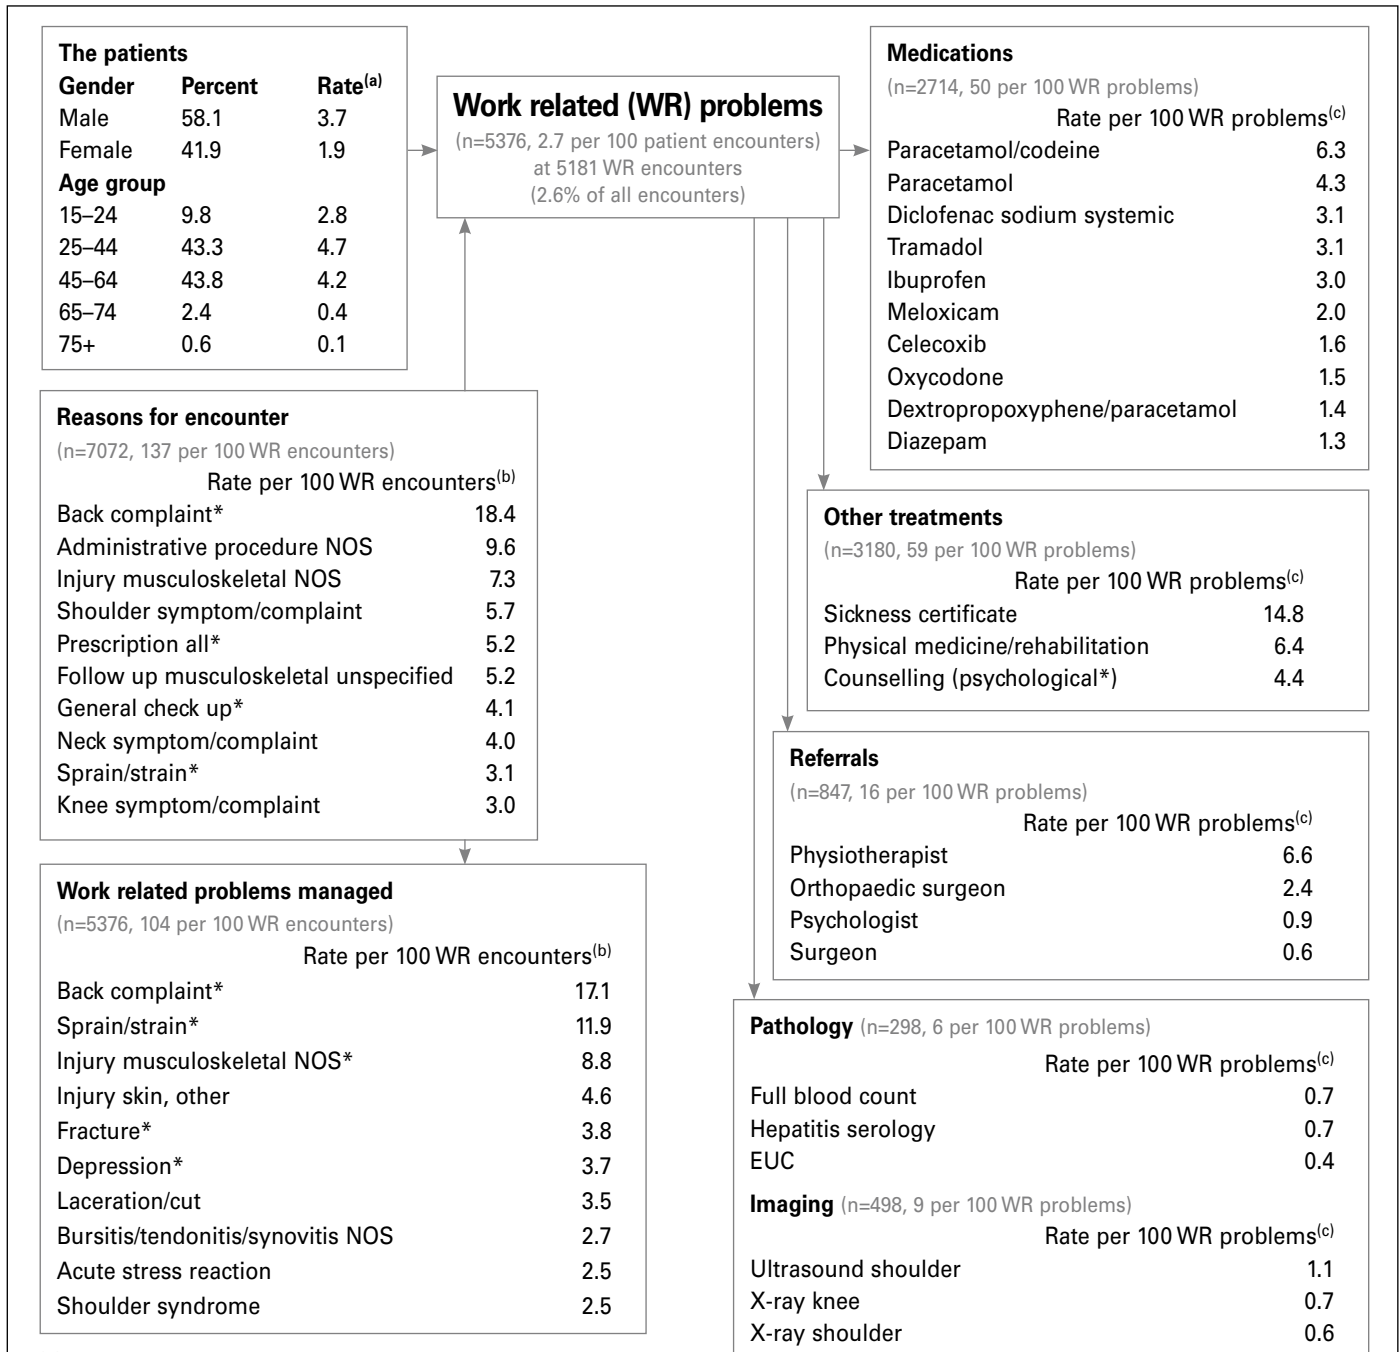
**The patients**

| Gender | Percent | Rate$^{(a)}$ |
|---|---|---|
| Male | 58.1 | 3.7 |
| Female | 41.9 | 1.9 |
| **Age group** | | |
| 15–24 | 9.8 | 2.8 |
| 25–44 | 43.3 | 4.7 |
| 45–64 | 43.8 | 4.2 |
| 65–74 | 2.4 | 0.4 |
| 75+ | 0.6 | 0.1 |

**Work related (WR) problems**
(n=5376, 2.7 per 100 patient encounters) at 5181 WR encounters (2.6% of all encounters)

**Medications**
(n=2714, 50 per 100 WR problems)

| | Rate per 100 WR problems$^{(c)}$ |
|---|---|
| Paracetamol/codeine | 6.3 |
| Paracetamol | 4.3 |
| Diclofenac sodium systemic | 3.1 |
| Tramadol | 3.1 |
| Ibuprofen | 3.0 |
| Meloxicam | 2.0 |
| Celecoxib | 1.6 |
| Oxycodone | 1.5 |
| Dextropropoxyphene/paracetamol | 1.4 |
| Diazepam | 1.3 |

**Reasons for encounter**
(n=7072, 137 per 100 WR encounters)

| | Rate per 100 WR encounters$^{(b)}$ |
|---|---|
| Back complaint* | 18.4 |
| Administrative procedure NOS | 9.6 |
| Injury musculoskeletal NOS | 7.3 |
| Shoulder symptom/complaint | 5.7 |
| Prescription all* | 5.2 |
| Follow up musculoskeletal unspecified | 5.2 |
| General check up* | 4.1 |
| Neck symptom/complaint | 4.0 |
| Sprain/strain* | 3.1 |
| Knee symptom/complaint | 3.0 |

**Other treatments**
(n=3180, 59 per 100 WR problems)

| | Rate per 100 WR problems$^{(c)}$ |
|---|---|
| Sickness certificate | 14.8 |
| Physical medicine/rehabilitation | 6.4 |
| Counselling (psychological*) | 4.4 |

**Referrals**
(n=847, 16 per 100 WR problems)

| | Rate per 100 WR problems$^{(c)}$ |
|---|---|
| Physiotherapist | 6.6 |
| Orthopaedic surgeon | 2.4 |
| Psychologist | 0.9 |
| Surgeon | 0.6 |

**Work related problems managed**
(n=5376, 104 per 100 WR encounters)

| | Rate per 100 WR encounters$^{(b)}$ |
|---|---|
| Back complaint* | 17.1 |
| Sprain/strain* | 11.9 |
| Injury musculoskeletal NOS* | 8.8 |
| Injury skin, other | 4.6 |
| Fracture* | 3.8 |
| Depression* | 3.7 |
| Laceration/cut | 3.5 |
| Bursitis/tendonitis/synovitis NOS | 2.7 |
| Acute stress reaction | 2.5 |
| Shoulder syndrome | 2.5 |

**Pathology** (n=298, 6 per 100 WR problems)

| | Rate per 100 WR problems$^{(c)}$ |
|---|---|
| Full blood count | 0.7 |
| Hepatitis serology | 0.7 |
| EUC | 0.4 |

**Imaging** (n=498, 9 per 100 WR problems)

| | Rate per 100 WR problems$^{(c)}$ |
|---|---|
| Ultrasound shoulder | 1.1 |
| X-ray knee | 0.7 |
| X-ray shoulder | 0.6 |